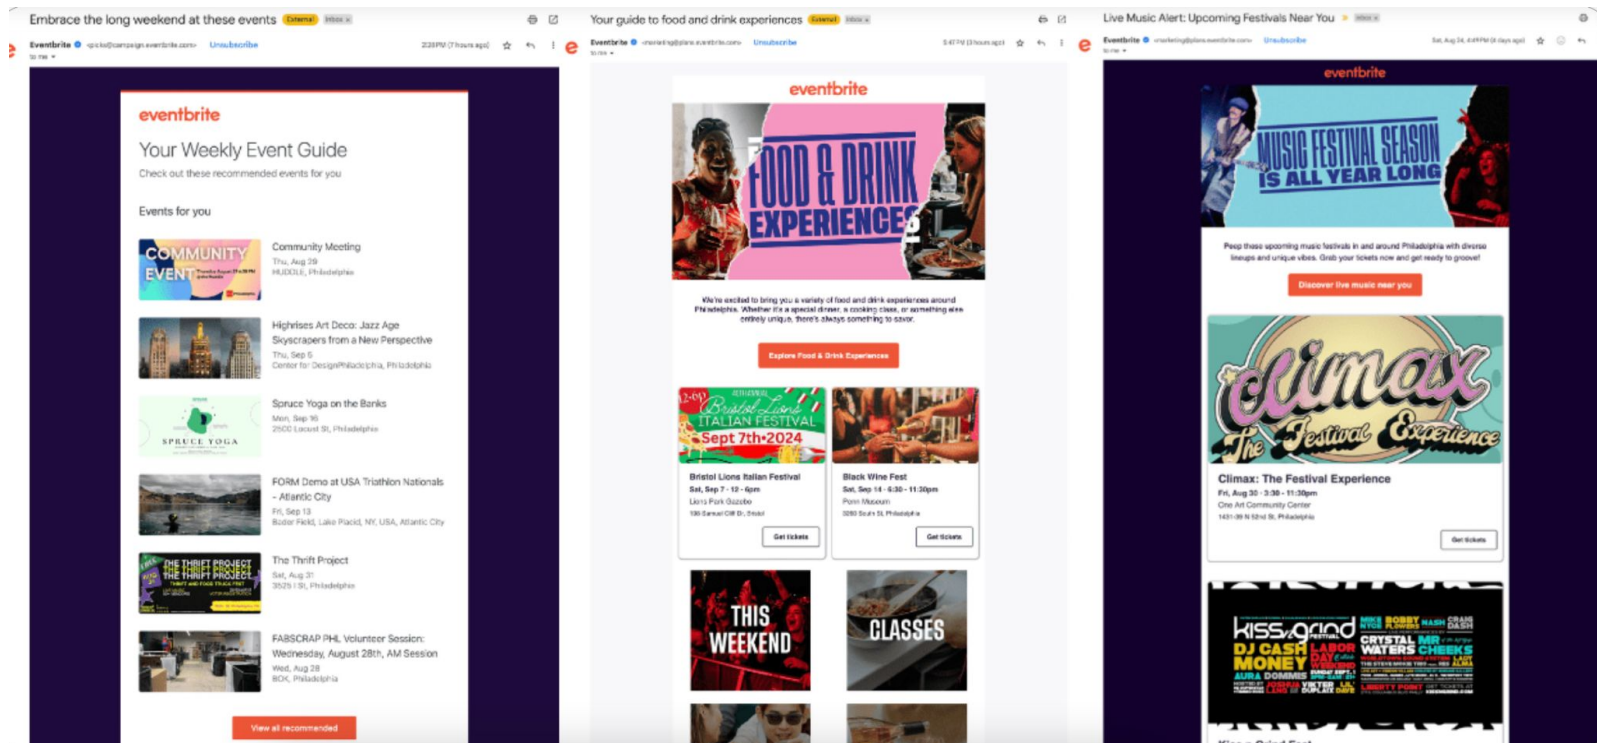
Embrace the long weekend at these events External Inbox ×

Eventbrite <picks@campaign.eventbrite.com> Unsubscribe

2:28PM (7 hours ago)

to me

eventbrite

Your Weekly Event Guide

Check out these recommended events for you

Events for you

COMMUNITY EVENT

Community Meeting
Thu, Aug 29
HUDDLE, Philadelphia

Highrises Art Deco: Jazz Age Skyscrapers from a New Perspective
Thu, Sep 5
Center for DesignPhiladelphia, Philadelphia

SPRUCE YOGA

Spruce Yoga on the Banks
Mon, Sep 16
2500 Locust St, Philadelphia

FORM Demo at USA Triathlon Nationals - Atlantic City
Fri, Sep 13
Boder Field, Lake Placid, NY, USA, Atlantic City

THE THRIFT PROJECT THE THRIFT PROJECT THE THRIFT PROJECT

The Thrift Project
Sat, Aug 31
3525 I St, Philadelphia

FABSCRAP PHL Volunteer Session: Wednesday, August 28th, AM Session
Wed, Aug 28
BOK, Philadelphia

View all recommended

Your guide to food and drink experiences External Inbox ×

Eventbrite <marketing@plans.eventbrite.com> Unsubscribe

5:47PM (3 hours ago)

to me

eventbrite

FOOD & DRINK EXPERIENCES

We're excited to bring you a variety of food and drink experiences around Philadelphia. Whether it's a special dinner, a cooking class, or something else entirely unique, there's always something to savor.

Explore Food & Drink Experiences

Bristol Lions ITALIAN FESTIVAL Sept 7th 2024

Bristol Lions Italian Festival
Sat, Sep 7 · 12 - 6pm
Lions Park Gazebo
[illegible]
Get tickets

Black Wine Fest
Sat, Sep 14 · 6:30 - 11:30pm
Penn Museum
3260 South St, Philadelphia
Get tickets

THIS WEEKEND

CLASSES

Live Music Alert: Upcoming Festivals Near You Inbox ×

Eventbrite <marketing@plans.eventbrite.com> Unsubscribe

Sat, Aug 24, 4:49 PM (4 days ago)

to me

eventbrite

MUSIC FESTIVAL SEASON IS ALL YEAR LONG

Peep these upcoming music festivals in and around Philadelphia with diverse lineups and unique vibes. Grab your tickets now and get ready to groove!

Discover live music near you

Climax The Festival Experience

Climax: The Festival Experience
Fri, Aug 30 · 3:30 - 11:30pm
One Art Community Center
1431-39 N 52nd St, Philadelphia
Get tickets

kiss&grind festival DJ CASH MONEY LABOR DAY WEEKEND CRYSTAL WATERS MR CHEEKS AURA DOMMIES LIBERTY POINT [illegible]